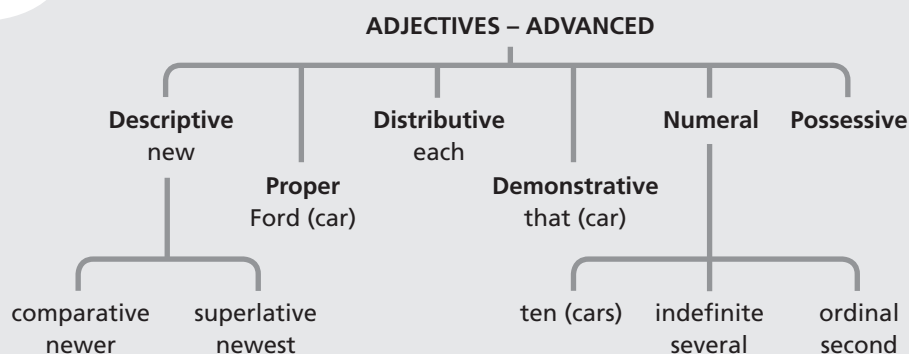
ADJECTIVES – ADVANCED

Descriptive
new

Proper
Ford (car)

Distributive
each

Demonstrative
that (car)

Numeral

Possessive

comparative
newer

superlative
newest

ten (cars)

indefinite
several

ordinal
second